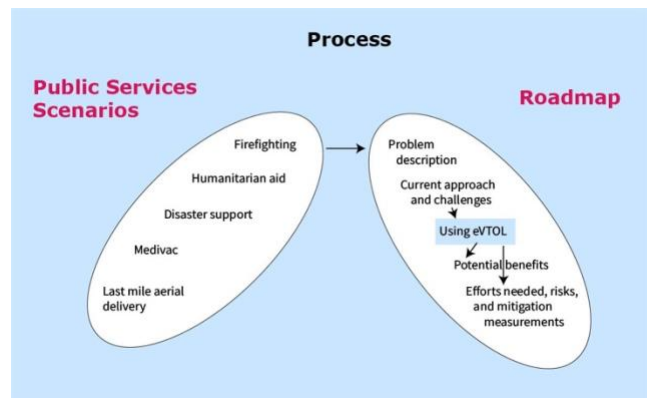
Process

Public Services Scenarios

Firefighting

Humanitarian aid

Disaster support

Medivac

Last mile aerial delivery

Roadmap

Problem description

Current approach and challenges

Using eVTOL

Potential benefits

Efforts needed, risks, and mitigation measurements